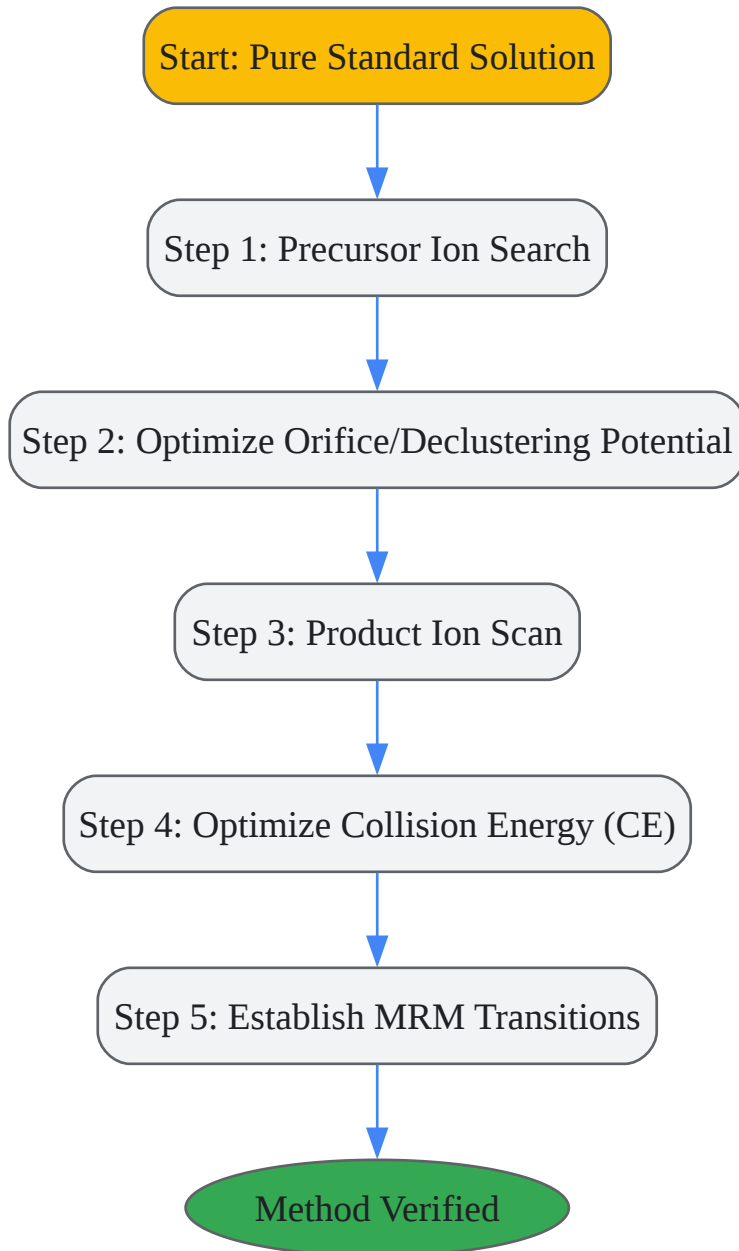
Start: Pure Standard Solution

Step 1: Precursor Ion Search

Step 2: Optimize Orifice/Declustering Potential

Step 3: Product Ion Scan

Step 4: Optimize Collision Energy (CE)

Step 5: Establish MRM Transitions

Method Verified